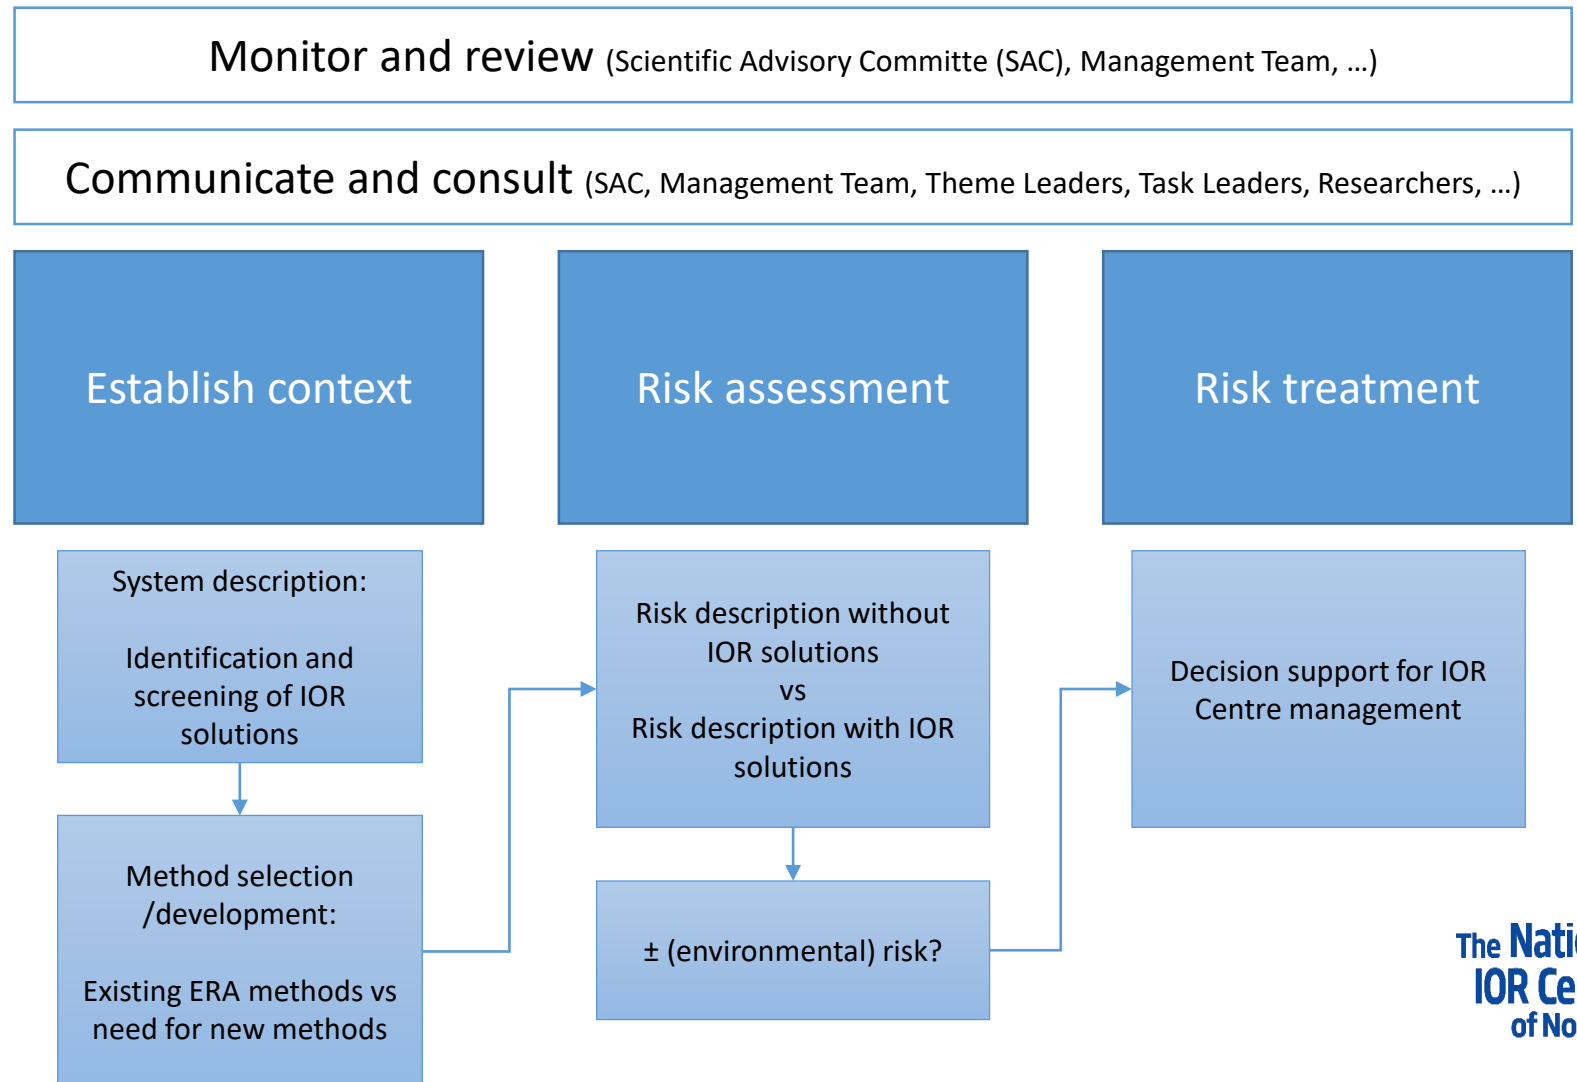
Monitor and review (Scientific Advisory Committe (SAC), Management Team, …)

Communicate and consult (SAC, Management Team, Theme Leaders, Task Leaders, Researchers, …)

Establish context

Risk assessment

Risk treatment

System description:

Identification and screening of IOR solutions

Method selection /development:

Existing ERA methods vs need for new methods

Risk description without IOR solutions
vs
Risk description with IOR solutions

± (environmental) risk?

Decision support for IOR Centre management

The Nati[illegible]
IOR Ce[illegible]
of No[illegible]